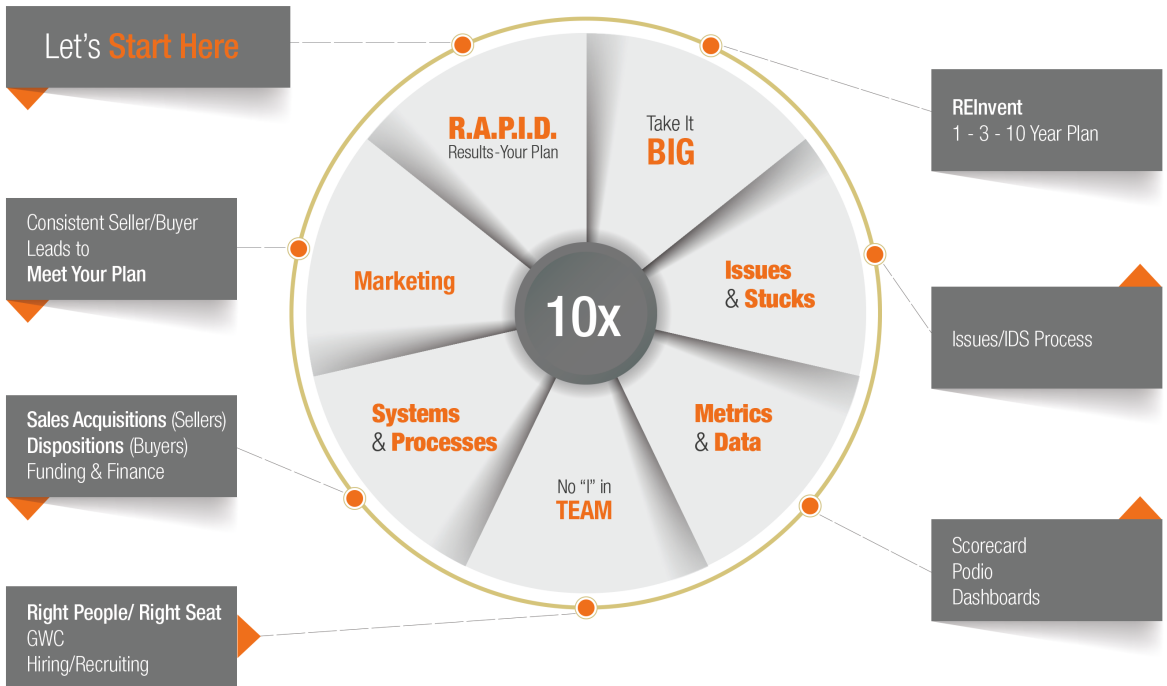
Let's Start Here

R.A.P.I.D.
Results-Your Plan

Take It
BIG

Issues
& Stucks

Metrics
& Data

No "I" in
TEAM

Systems
& Processes

Marketing

10x

REInvent
1 - 3 - 10 Year Plan

Consistent Seller/Buyer Leads to
Meet Your Plan

Issues/IDS Process

Sales Acquisitions (Sellers)
Dispositions (Buyers)
Funding & Finance

Scorecard
Podio
Dashboards

Right People/ Right Seat
GWC
Hiring/Recruiting